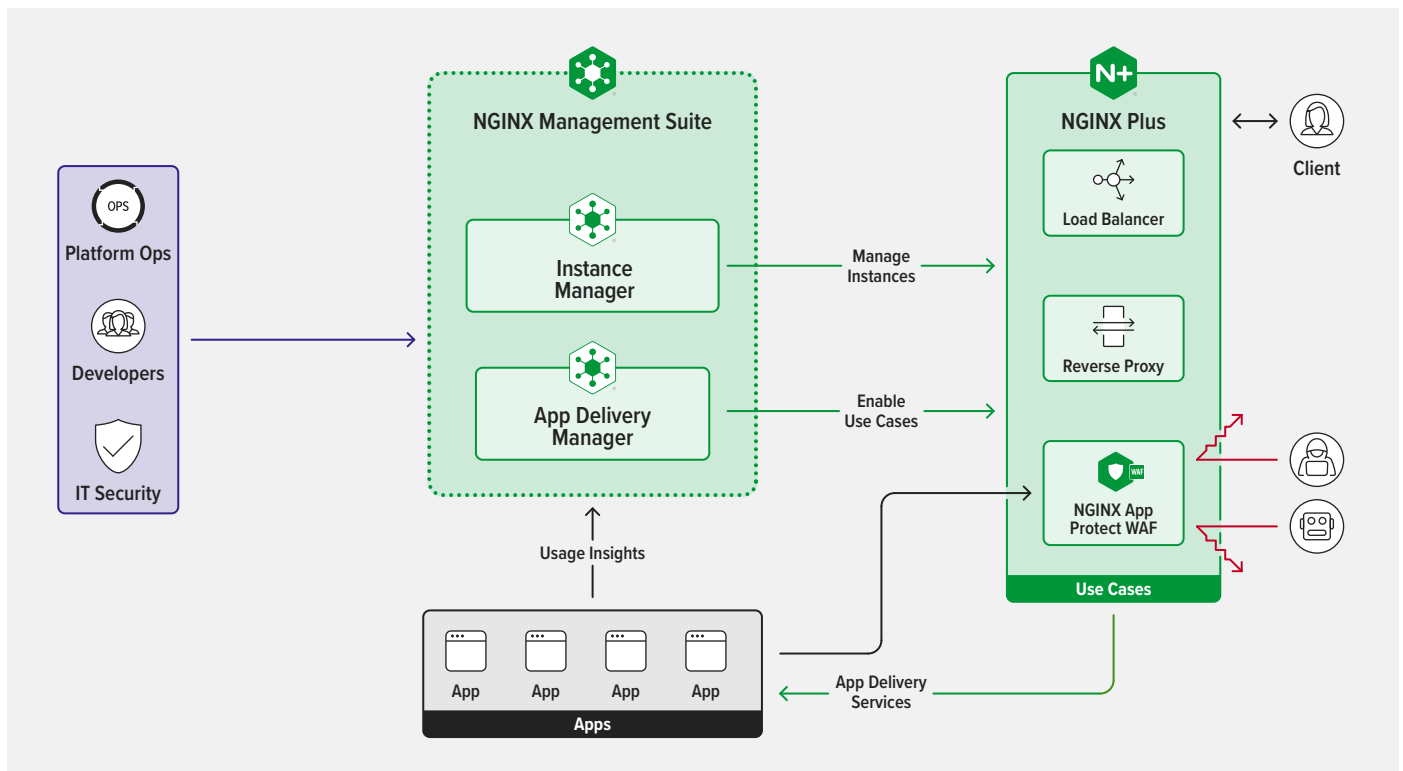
OPS
Platform Ops

Developers

IT Security

NGINX Management Suite

Instance Manager

App Delivery Manager

Manage Instances

Enable Use Cases

Usage Insights

N+
NGINX Plus

Load Balancer

Reverse Proxy

WAF
NGINX App Protect WAF

Use Cases

Client

App
App
App
App
Apps

App Delivery Services